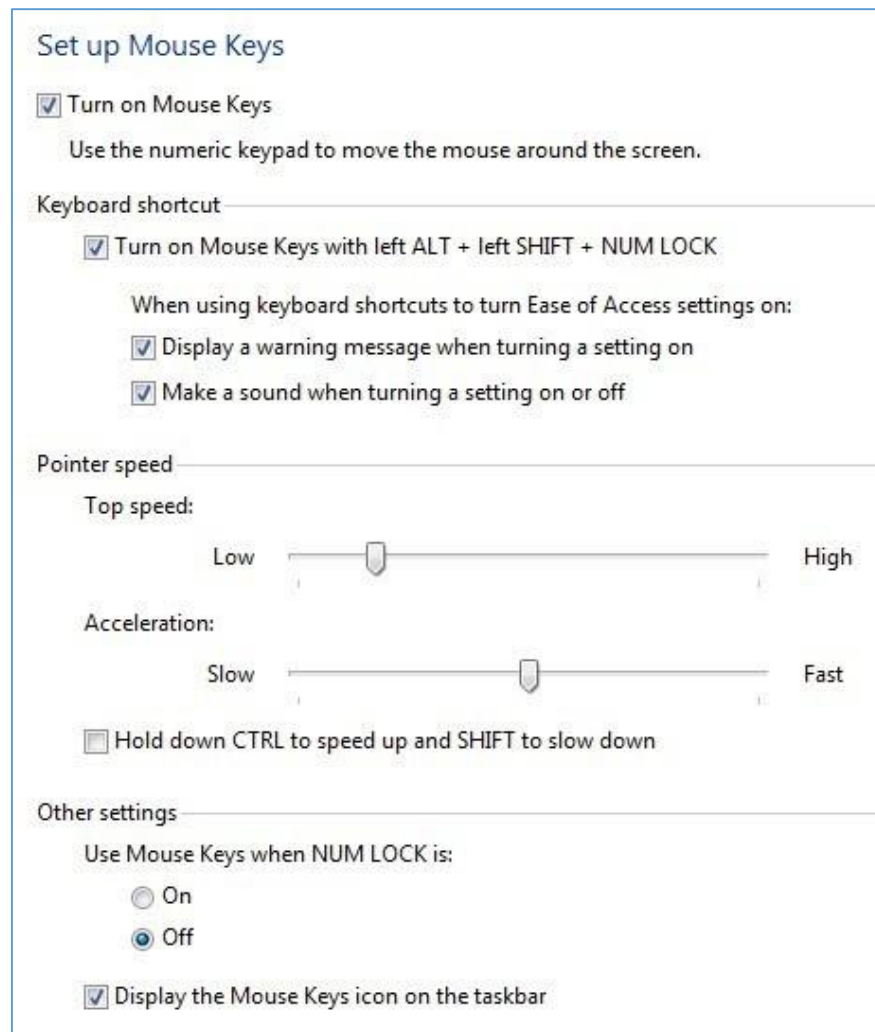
Set up Mouse Keys

Turn on Mouse Keys

Use the numeric keypad to move the mouse around the screen.

Keyboard shortcut

Turn on Mouse Keys with left ALT + left SHIFT + NUM LOCK

When using keyboard shortcuts to turn Ease of Access settings on:

Display a warning message when turning a setting on

Make a sound when turning a setting on or off

Pointer speed

Top speed:

Low High

Acceleration:

Slow Fast

Hold down CTRL to speed up and SHIFT to slow down

Other settings

Use Mouse Keys when NUM LOCK is:

On

Off

Display the Mouse Keys icon on the taskbar